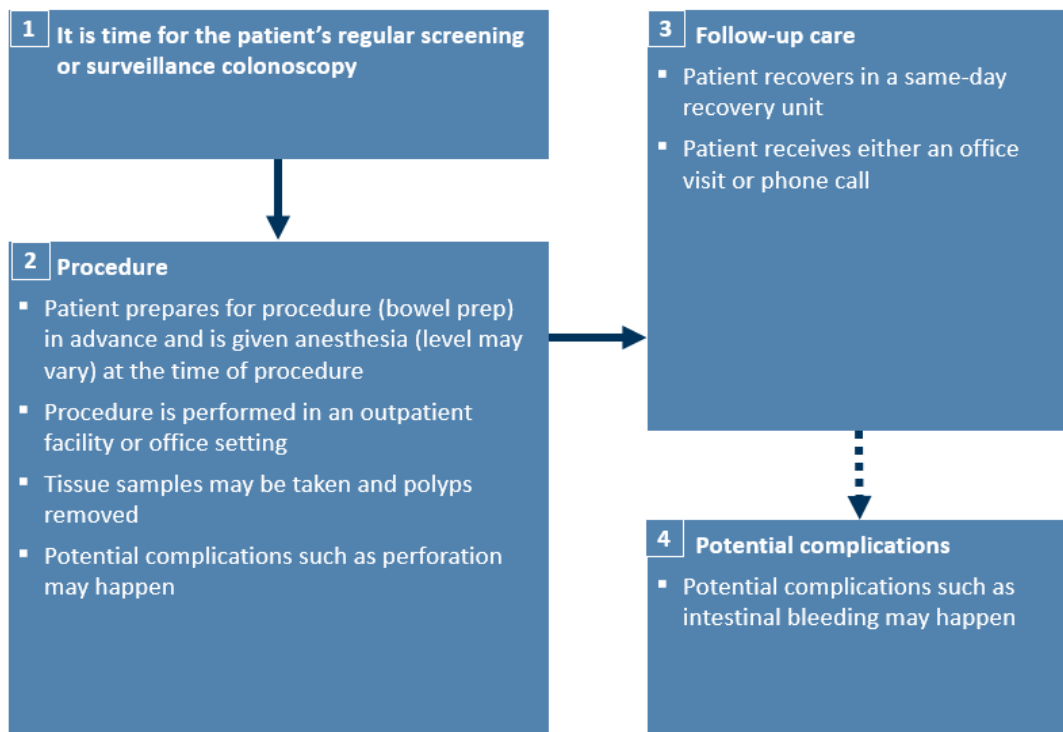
1 It is time for the patient's regular screening or surveillance colonoscopy

2 Procedure

- Patient prepares for procedure (bowel prep) in advance and is given anesthesia (level may vary) at the time of procedure
- Procedure is performed in an outpatient facility or office setting
- Tissue samples may be taken and polyps removed
- Potential complications such as perforation may happen

3 Follow-up care

- Patient recovers in a same-day recovery unit
- Patient receives either an office visit or phone call

4 Potential complications

- Potential complications such as intestinal bleeding may happen